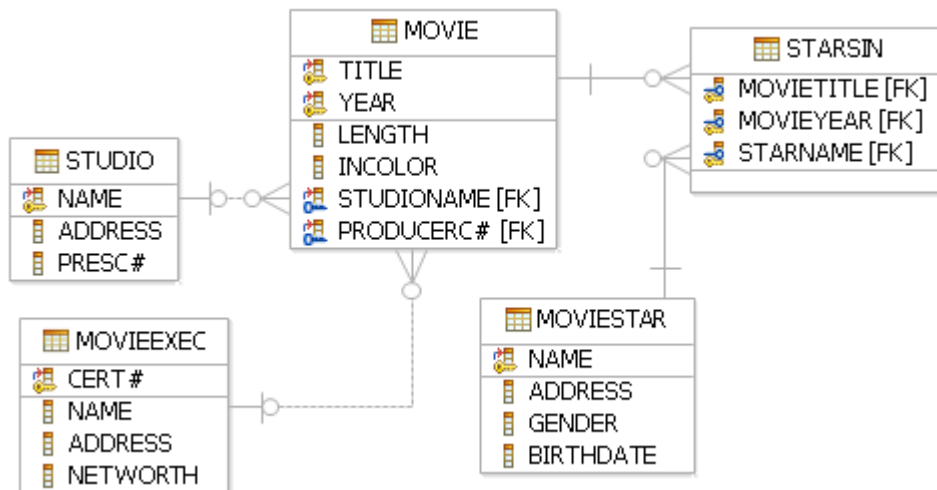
MOVIE
TITLE
YEAR
LENGTH
INCOLOR
STUDIONAME [FK]
PRODUCERC# [FK]

STARSIN
MOVIETITLE [FK]
MOVIEYEAR [FK]
STARNAME [FK]

STUDIO
NAME
ADDRESS
PRESC#

MOVIEEXEC
CERT#
NAME
ADDRESS
NETWORTH

MOVIESTAR
NAME
ADDRESS
GENDER
BIRTHDATE